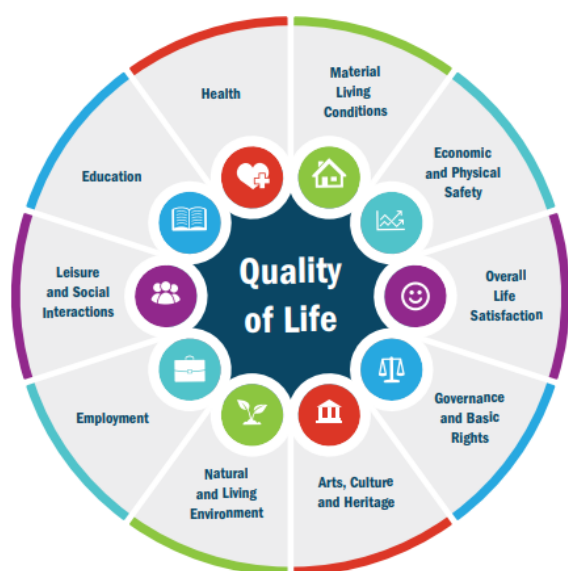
Quality of Life

Health

Material Living Conditions

Economic and Physical Safety

Overall Life Satisfaction

Governance and Basic Rights

Arts, Culture and Heritage

Natural and Living Environment

Employment

Leisure and Social Interactions

Education